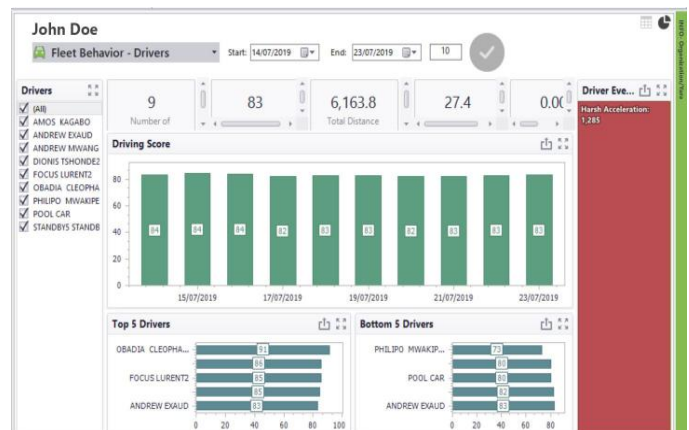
John Doe

Fleet Behavior - Drivers

Start: 14/07/2019

End: 23/07/2019

10

Drivers

(All)
AMOS KAGABO
ANDREW EXAUD
ANDREW MWANG
DIONIS TSHONDE2
FOCUS LURENT2
OBADIA CLEOPHA
PHILIPO MWAKIPE
POOL CAR
STANDBYS STANDB

9
Number of

83

6,163.8
Total Distance

27.4

0.0(

Driving Score

| 84 | 84 | 84 | 82 | 83 | 83 | 82 | 83 | 83 | 83 |
|---|---|---|---|---|---|---|---|---|---|

80
60
40
20
0

15/07/2019
17/07/2019
19/07/2019
21/07/2019
23/07/2019

Top 5 Drivers

OBADIA CLEOPHA...
FOCUS LURENT2
ANDREW EXAUD

91
86
85
85
83

0 20 40 60 80 100

Bottom 5 Drivers

PHILIPO MWAKIP...
POOL CAR
ANDREW EXAUD

73
80
80
82
83

0 20 40 60 80

Driver Eve...

Harsh Acceleration: 1,285

INFO: Organization/Item